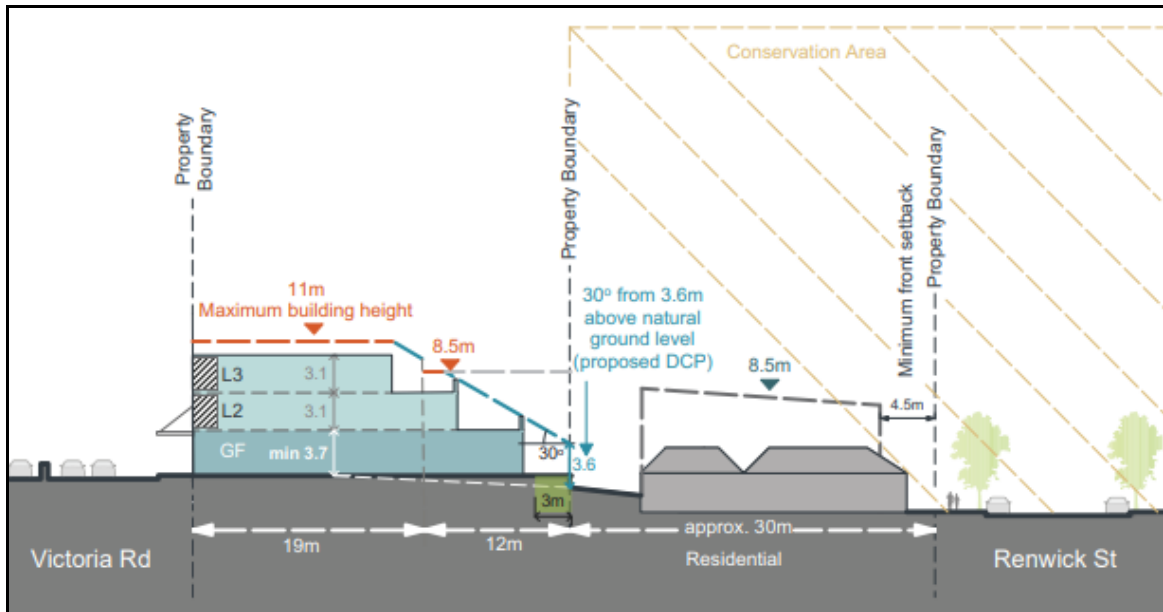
Conservation Area

Property Boundary

Property Boundary

Minimum front setback

Property Boundary

11m
Maximum building height

8.5m

30º from 3.6m above natural ground level (proposed DCP)

8.5m

4.5m

L3

3.1

L2

3.1

GF

min 3.7

30º

3.6

3m

Victoria Rd

19m

12m

approx. 30m

Residential

Renwick St